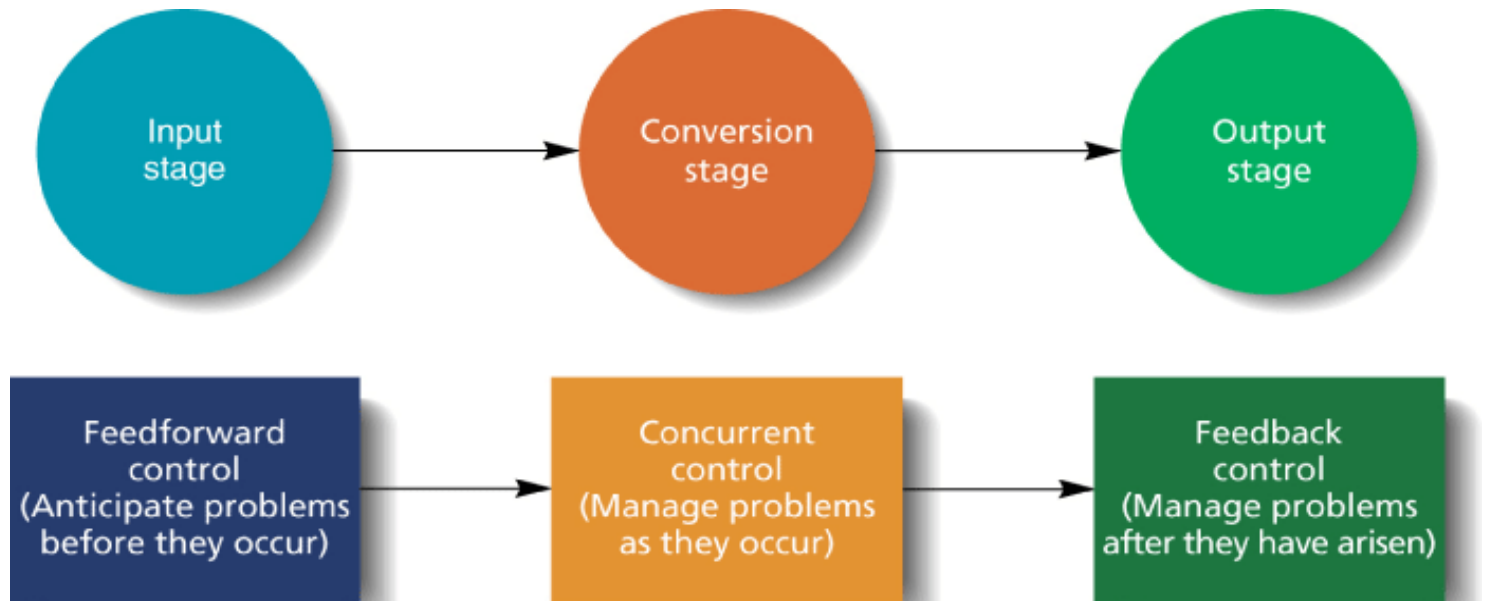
Input stage

Conversion stage

Output stage

Feedforward control (Anticipate problems before they occur)

Concurrent control (Manage problems as they occur)

Feedback control (Manage problems after they have arisen)